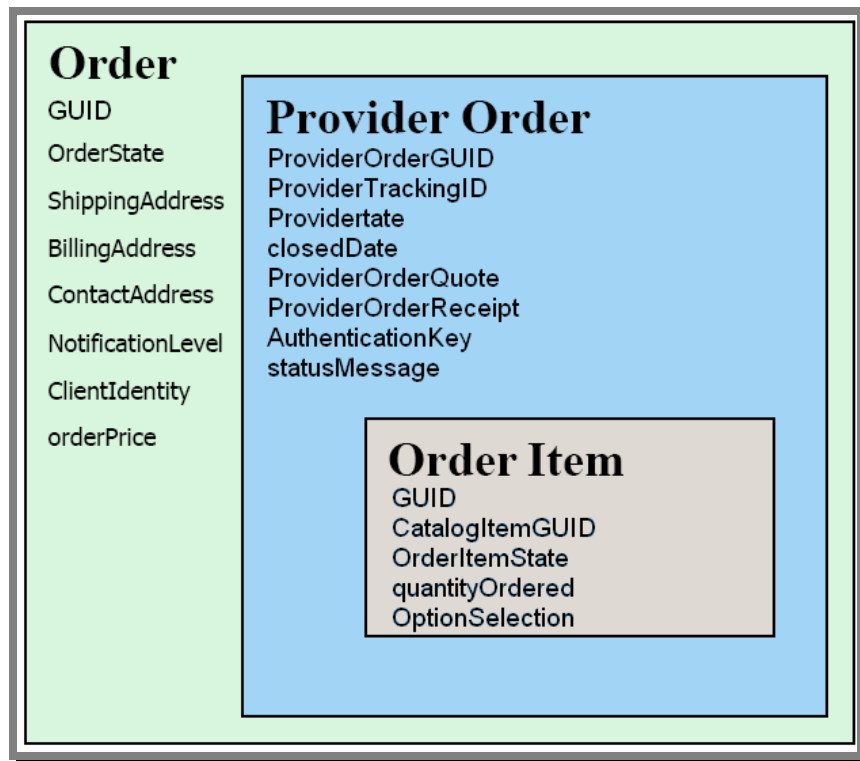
Order
GUID
OrderState
ShippingAddress
BillingAddress
ContactAddress
NotificationLevel
ClientIdentity
orderPrice

Provider Order
ProviderOrderGUID
ProviderTrackingID
Providertate
closedDate
ProviderOrderQuote
ProviderOrderReceipt
AuthenticationKey
statusMessage

Order Item
GUID
CatalogItemGUID
OrderItemState
quantityOrdered
OptionSelection